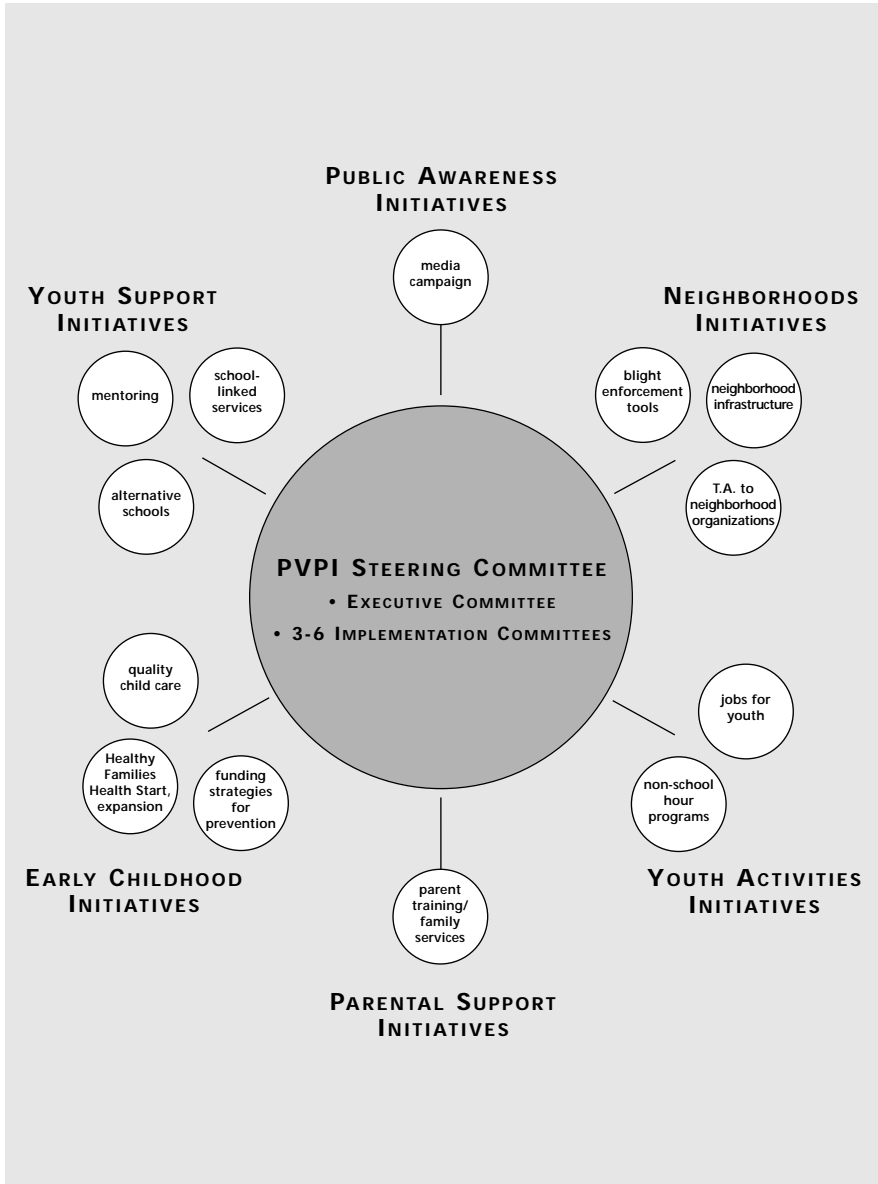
PUBLIC AWARENESS INITIATIVES

media campaign

YOUTH SUPPORT INITIATIVES

mentoring

school-linked services

alternative schools

NEIGHBORHOODS INITIATIVES

blight enforcement tools

neighborhood infrastructure

T.A. to neighborhood organizations

PVPI STEERING COMMITTEE

• EXECUTIVE COMMITTEE

• 3-6 IMPLEMENTATION COMMITTEES

quality child care

Healthy Families Health Start, expansion

funding strategies for prevention

jobs for youth

non-school hour programs

EARLY CHILDHOOD INITIATIVES

parent training/ family services

YOUTH ACTIVITIES INITIATIVES

PARENTAL SUPPORT INITIATIVES